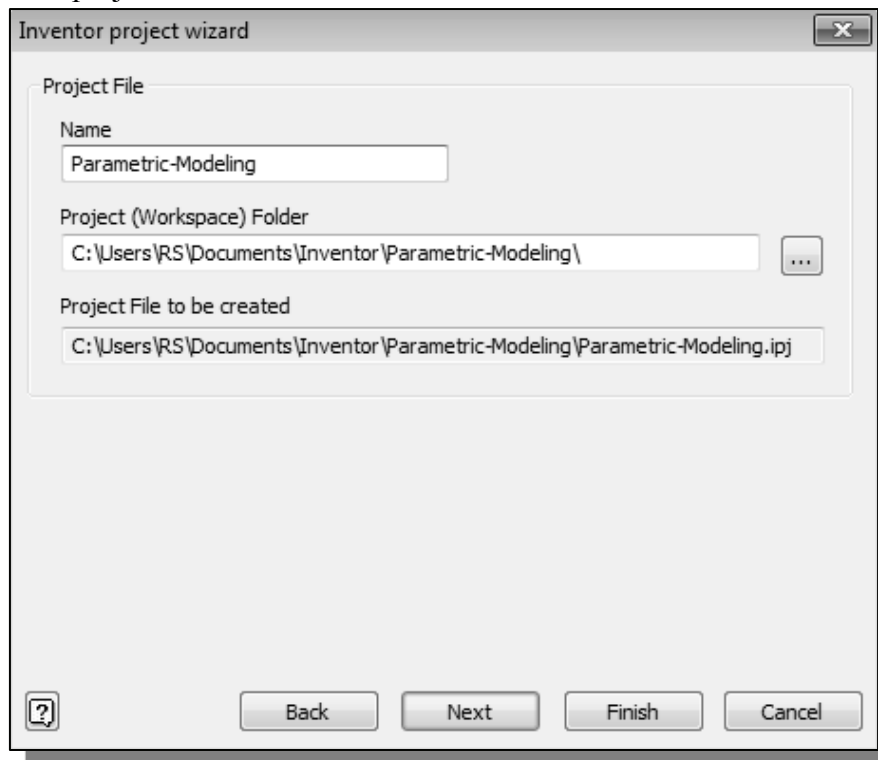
Inventor project wizard

Project File

Name

Parametric-Modeling

Project (Workspace) Folder

C:\Users\RS\Documents\Inventor\Parametric-Modeling\

...

Project File to be created

C:\Users\RS\Documents\Inventor\Parametric-Modeling\Parametric-Modeling.ipj

?

Back

Next

Finish

Cancel